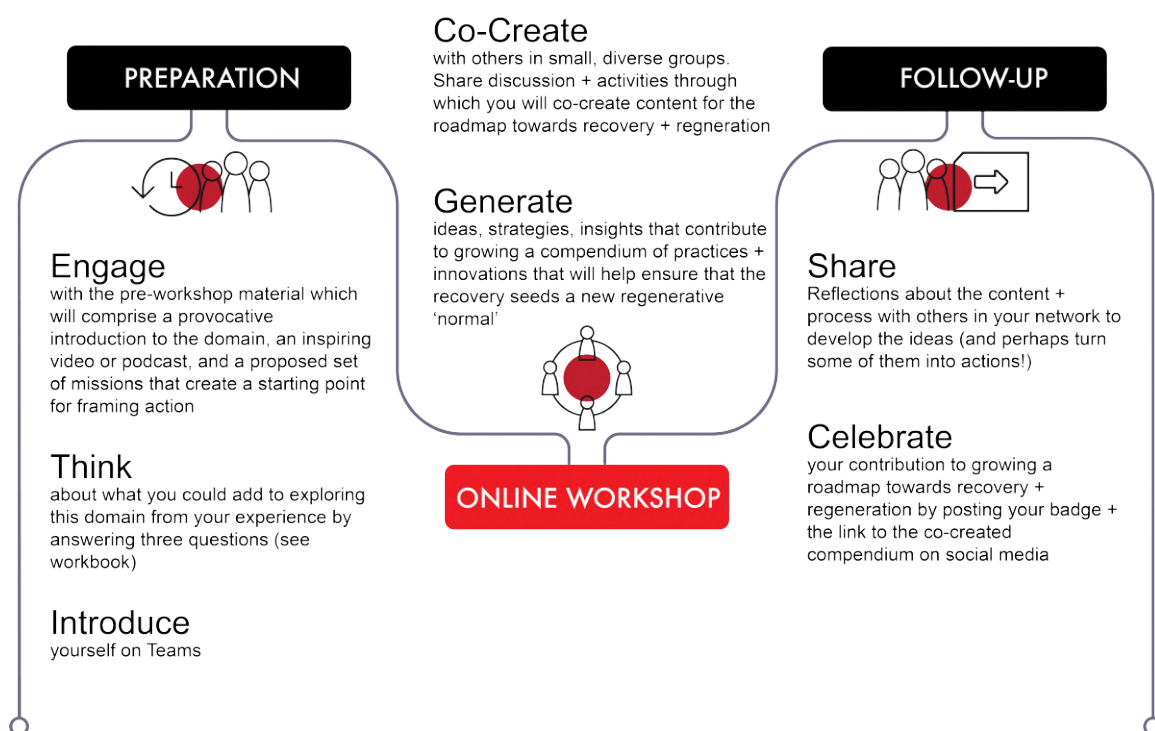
PREPARATION

Engage
with the pre-workshop material which will comprise a provocative introduction to the domain, an inspiring video or podcast, and a proposed set of missions that create a starting point for framing action

Think
about what you could add to exploring this domain from your experience by answering three questions (see workbook)

Introduce
yourself on Teams

Co-Create
with others in small, diverse groups. Share discussion + activities through which you will co-create content for the roadmap towards recovery + regneration

Generate
ideas, strategies, insights that contribute to growing a compendium of practices + innovations that will help ensure that the recovery seeds a new regenerative 'normal'

ONLINE WORKSHOP

FOLLOW-UP

Share
Reflections about the content + process with others in your network to develop the ideas (and perhaps turn some of them into actions!)

Celebrate
your contribution to growing a roadmap towards recovery + regeneration by posting your badge + the link to the co-created compendium on social media